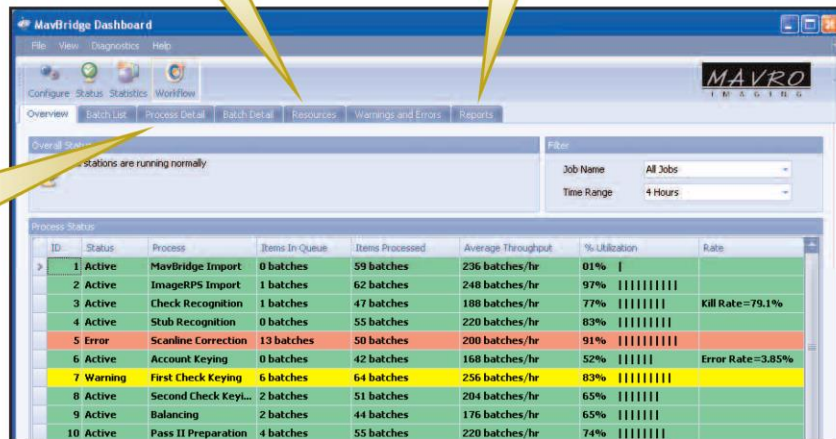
MavBridge Dashboard

File View Diagnostics Help

Configure Status Statistics Workflow

MAVRO IMAGING

Overview | Batch List | Process Detail | Batch Detail | Resources | Warnings and Errors | Reports

Overall Status

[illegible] stations are running normally

Filter

Job Name: All Jobs

Time Range: 4 Hours

Process Status

| ID | Status | Process | Items In Queue | Items Processed | Average Throughput | % Utilization | Rate |
|---|---|---|---|---|---|---|---|
| 1 | Active | MavBridge Import | 0 batches | 59 batches | 236 batches/hr | 01% \| | |
| 2 | Active | ImageRPS Import | 1 batches | 62 batches | 248 batches/hr | 97% \|\|\|\|\|\|\|\|\|\| | |
| 3 | Active | Check Recognition | 1 batches | 47 batches | 188 batches/hr | 77% \|\|\|\|\|\|\|\| | Kill Rate=79.1% |
| 4 | Active | Stub Recognition | 0 batches | 55 batches | 220 batches/hr | 83% \|\|\|\|\|\|\|\|\| | |
| 5 | Error | Scanline Correction | 13 batches | 50 batches | 200 batches/hr | 91% \|\|\|\|\|\|\|\|\|\| | |
| 6 | Active | Account Keying | 0 batches | 42 batches | 168 batches/hr | 52% \|\|\|\|\| | Error Rate=3.85% |
| 7 | Warning | First Check Keying | 6 batches | 64 batches | 256 batches/hr | 83% \|\|\|\|\|\|\|\|\| | |
| 8 | Active | Second Check Keyi... | 2 batches | 51 batches | 204 batches/hr | 65% \|\|\|\|\|\|\| | |
| 9 | Active | Balancing | 2 batches | 44 batches | 176 batches/hr | 65% \|\|\|\|\|\|\| | |
| 10 | Active | Pass II Preparation | 4 batches | 55 batches | 220 batches/hr | 74% \|\|\|\|\|\|\|\| | |